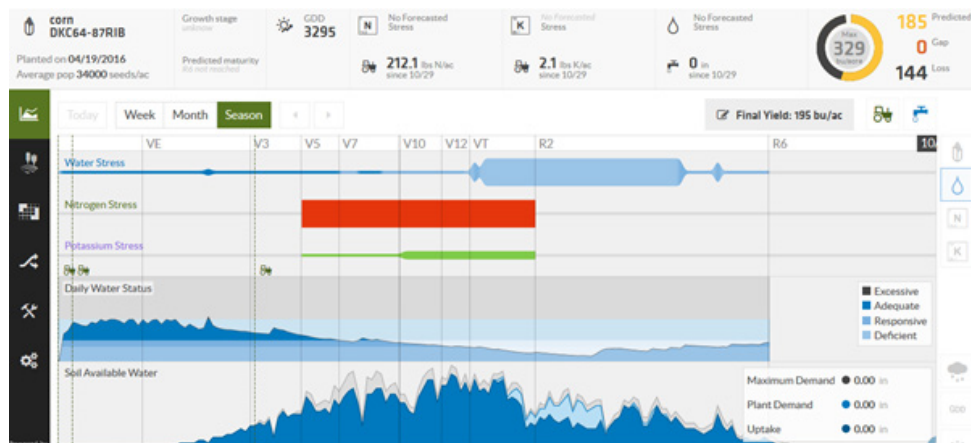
corn
DKC64-87RIB

Planted on 04/19/2016
Average pop 34000 seeds/ac

Growth stage
unknown

Predicted maturity
not reached

GDD
3295

N
No Forecasted Stress

212.1 lbs N/ac
since 10/29

K
No Forecasted Stress

2.1 lbs K/ac
since 10/29

No Forecasted Stress

0 in
since 10/29

Max
329
bu/acre

185 Predicted
0 Gap
144 Loss

Today Week Month Season

Final Yield: 195 bu/ac

VE V3 V5 V7 V10 V12 VT R2 R6 10

Water Stress

Nitrogen Stress

Potassium Stress

Daily Water Status

Excessive
Adequate
Responsive
Deficient

Soil Available Water

Maximum Demand 0.00 in
Plant Demand 0.00 in
Uptake 0.00 in

N
K
GDD